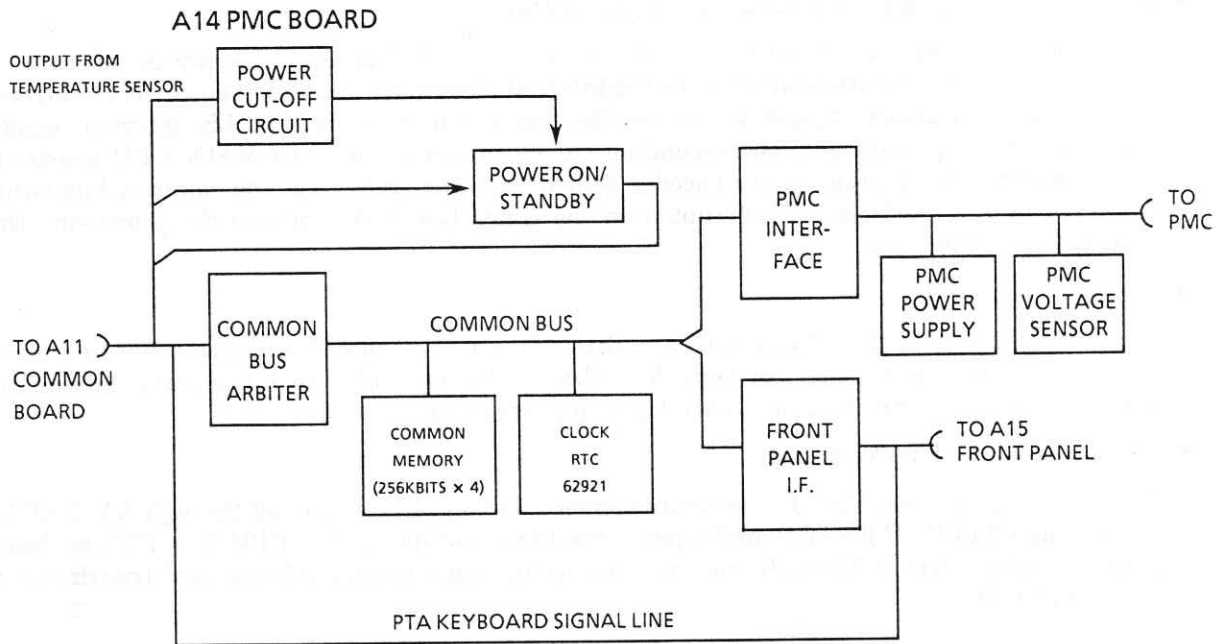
A14 PMC BOARD

OUTPUT FROM TEMPERATURE SENSOR

POWER CUT-OFF CIRCUIT

POWER ON/ STANDBY

PMC INTER-FACE

TO PMC

PMC POWER SUPPLY

PMC VOLTAGE SENSOR

TO A11 COMMON BOARD

COMMON BUS ARBITER

COMMON BUS

COMMON MEMORY (256KBITS × 4)

CLOCK RTC 62921

FRONT PANEL I.F.

TO A15 FRONT PANEL

PTA KEYBOARD SIGNAL LINE